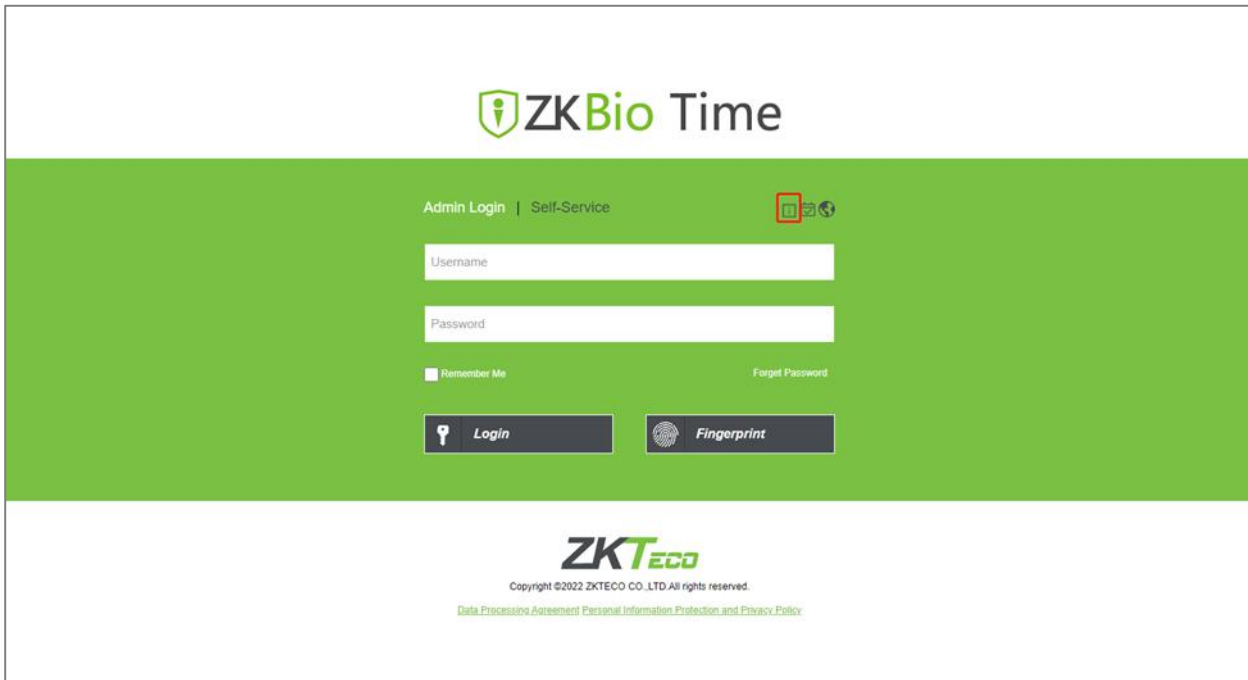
ZKBio Time

Admin Login | Self-Service

Username

Password

Remember Me

Forget Password

Login

Fingerprint

ZKTeco

Copyright ©2022 ZKTECO CO.,LTD.All rights reserved.

Data Processing Agreement Personal Information Protection and Privacy Policy